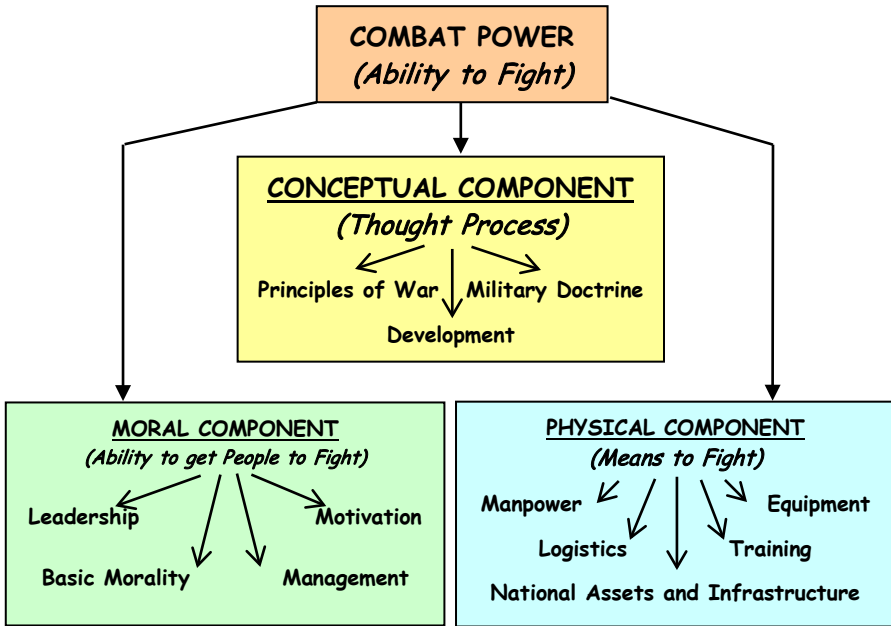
COMBAT POWER
(Ability to Fight)

CONCEPTUAL COMPONENT
(Thought Process)

Principles of War

Military Doctrine

Development

MORAL COMPONENT
(Ability to get People to Fight)

Leadership

Motivation

Basic Morality

Management

PHYSICAL COMPONENT
(Means to Fight)

Manpower

Equipment

Logistics

Training

National Assets and Infrastructure